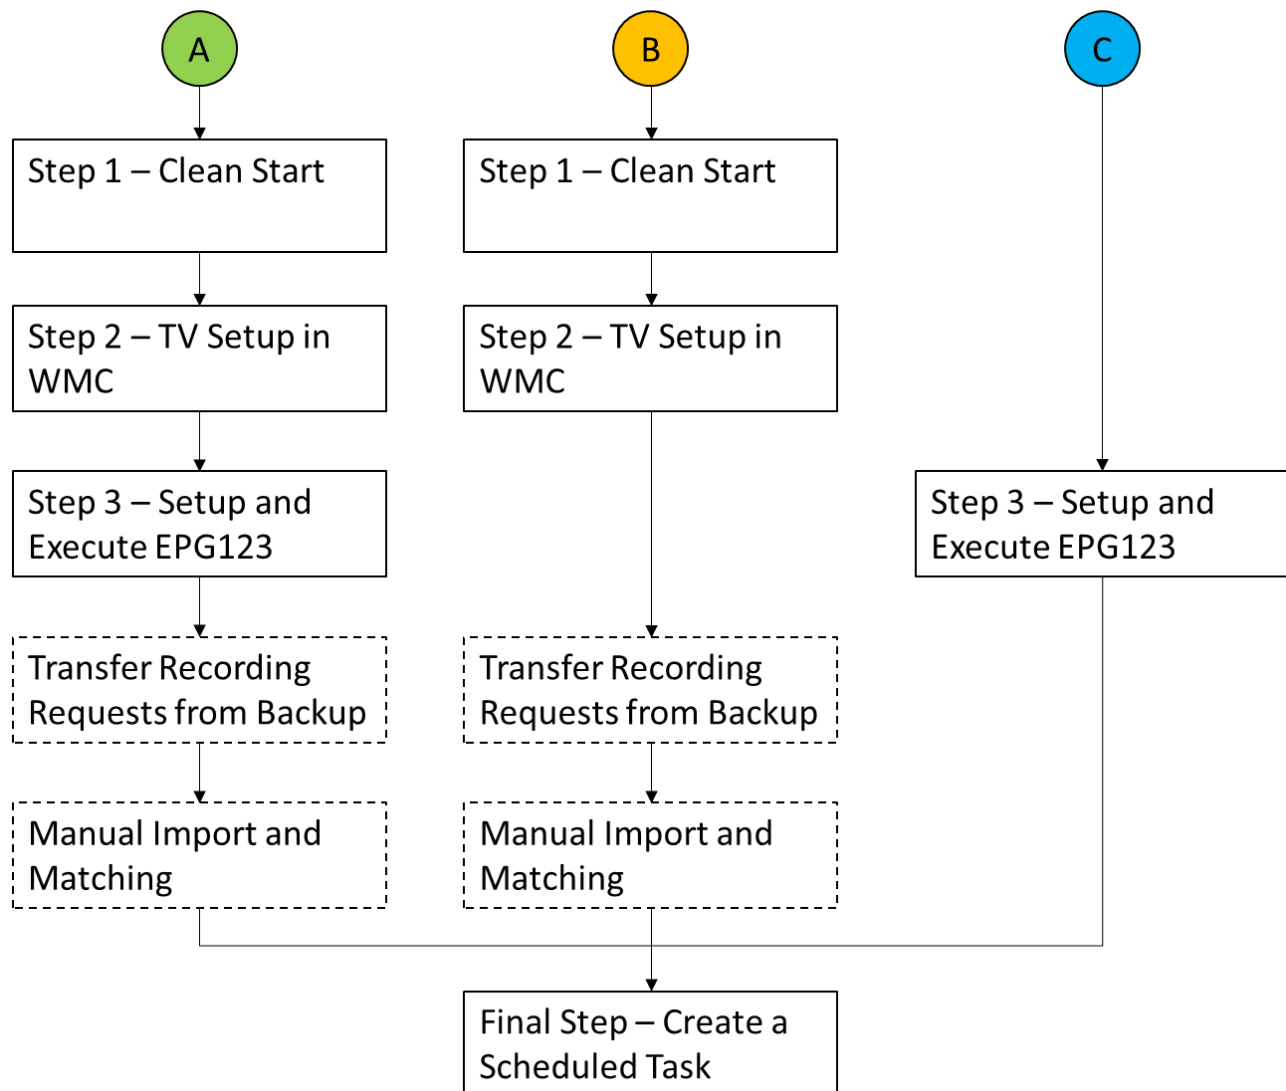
A

Step 1 – Clean Start

Step 2 – TV Setup in WMC

Step 3 – Setup and Execute EPG123

Transfer Recording Requests from Backup

Manual Import and Matching

B

Step 1 – Clean Start

Step 2 – TV Setup in WMC

Transfer Recording Requests from Backup

Manual Import and Matching

C

Step 3 – Setup and Execute EPG123

Final Step – Create a Scheduled Task